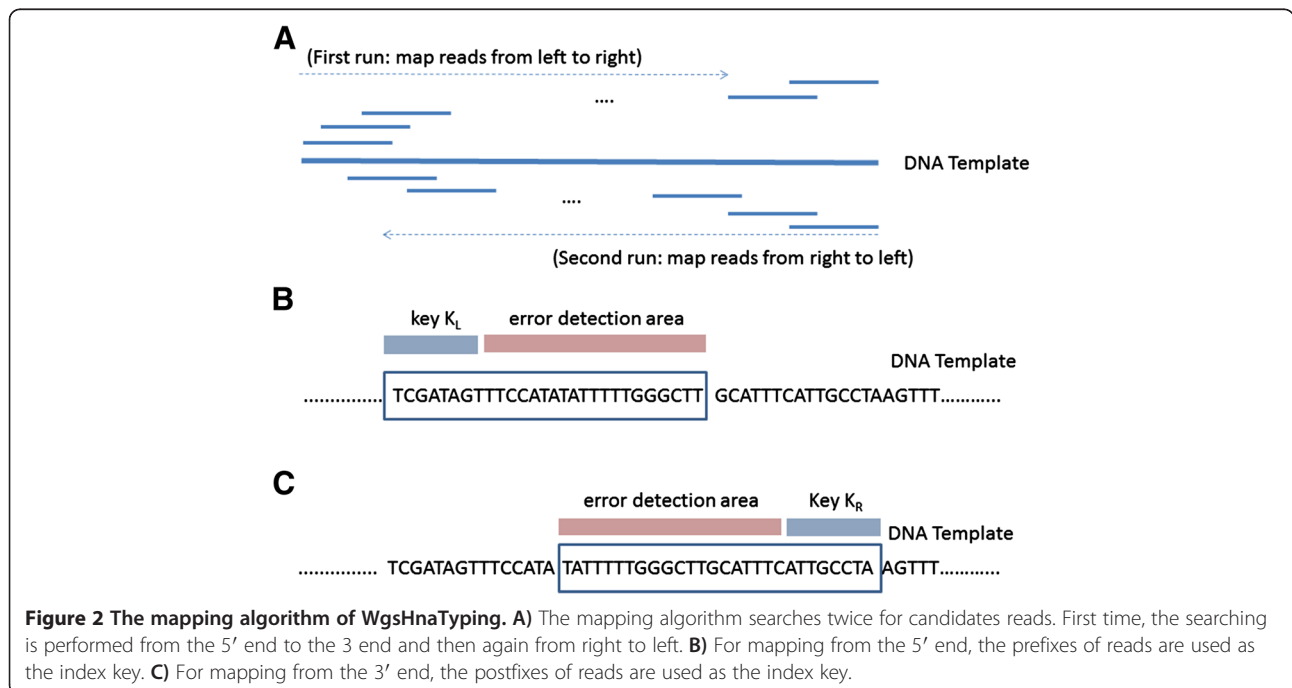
A

(First run: map reads from left to right)

....

DNA Template

....

(Second run: map reads from right to left)

B

key $K_L$

error detection area

DNA Template

............... TCGATAGTTTCCATATATTTTTGGGCTT GCATTTCATTGCCTAAGTTT...........

C

error detection area

Key $K_R$

DNA Template

............... TCGATAGTTTCCATA TATTTTTGGGCTTGCATTTCATTGCCTA AGTTT...........

**Figure 2 The mapping algorithm of WgsHnaTyping. A)** The mapping algorithm searches twice for candidates reads. First time, the searching is performed from the 5′ end to the 3 end and then again from right to left. **B)** For mapping from the 5′ end, the prefixes of reads are used as the index key. **C)** For mapping from the 3′ end, the postfixes of reads are used as the index key.